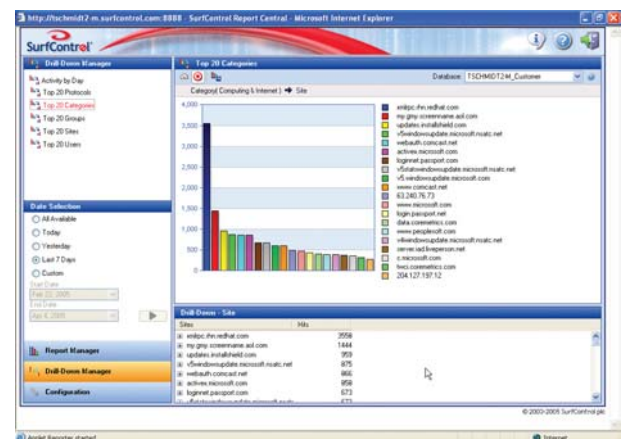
http://tschmidt2-m.surfcontrol.com:8888 - SurfControl Report Central - Microsoft Internet Explorer

SurfControl

Drill-Down Manager

Activity by Day
Top 20 Protocols
Top 20 Categories
Top 20 Groups
Top 20 Sites
Top 20 Users

Date Selection

All Available
Today
Yesterday
Last 7 Days
Custom
Start Date
Feb 22, 2005
End Date
Apr 4, 2005

Report Manager
Drill-Down Manager
Configuration

Top 20 Categories

Database: TSCHMIDT2-M_Customer

Category( Computing & Internet ) ➜ Site

4,000
3,500
3,000
2,500
2,000
1,500
1,000
500
0

xmlrpc.rhn.redhat.com
my.gmy.screenname.aol.com
updates.installshield.com
v5windowsupdate.microsoft.nsatc.net
webauth.comcast.net
activex.microsoft.com
loginnet.passport.com
v5stats.windowsupdate.microsoft.nsatc.net
v5.windowsupdate.microsoft.com
www.comcast.net
63.240.76.73
www.microsoft.com
login.passport.net
data.coremetrics.com
www.peoplesoft.com
v4windowsupdate.microsoft.nsatc.net
server.iad.liveperson.net
c.microsoft.com
twci.coremetrics.com
204.127.197.12

Drill-Down - Site

| Sites | Hits |
|---|---|
| xmlrpc.rhn.redhat.com | 3558 |
| my.gmy.screenname.aol.com | 1444 |
| updates.installshield.com | 959 |
| v5windowsupdate.microsoft.nsatc.net | 875 |
| webauth.comcast.net | 866 |
| activex.microsoft.com | 858 |
| loginnet.passport.com | 673 |
| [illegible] | 673 |

© 2003-2005 SurfControl plc

Applet Reporter started
Internet